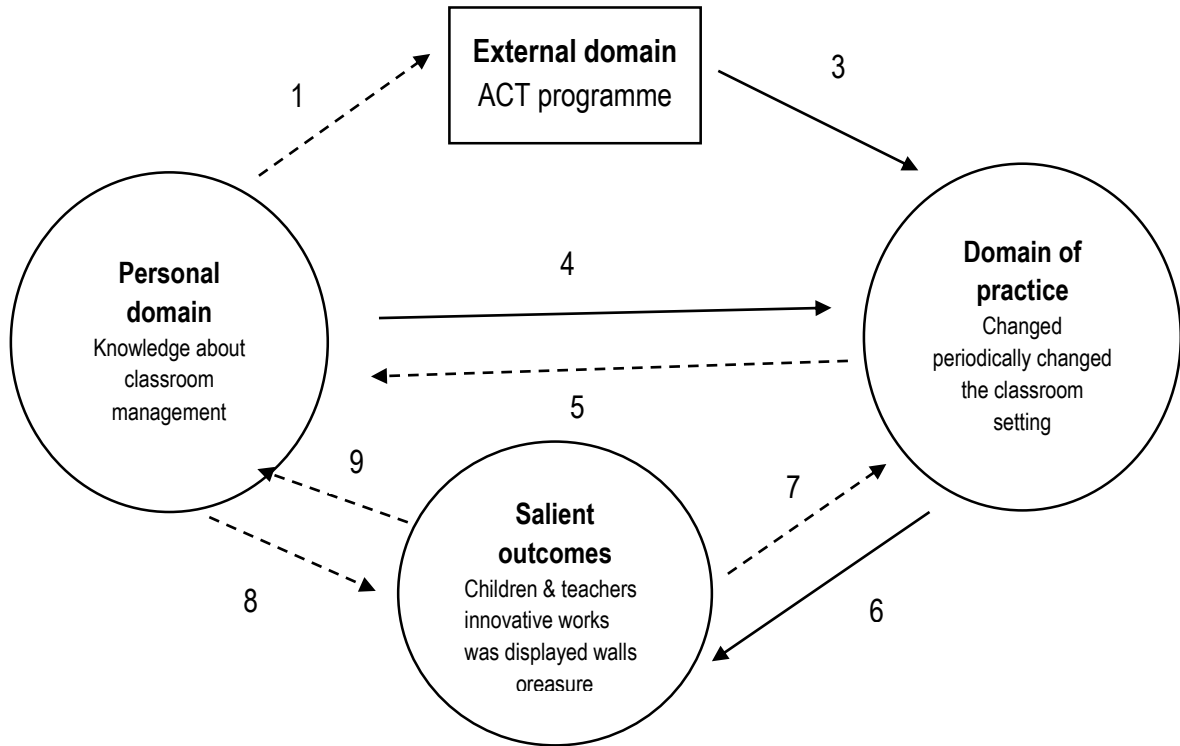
1

External domain
ACT programme

3

Personal domain
Knowledge about classroom management

4

Domain of practice
Changed periodically changed the classroom setting

5

9

7

Salient outcomes
Children & teachers innovative works was displayed walls oreasure

8

6